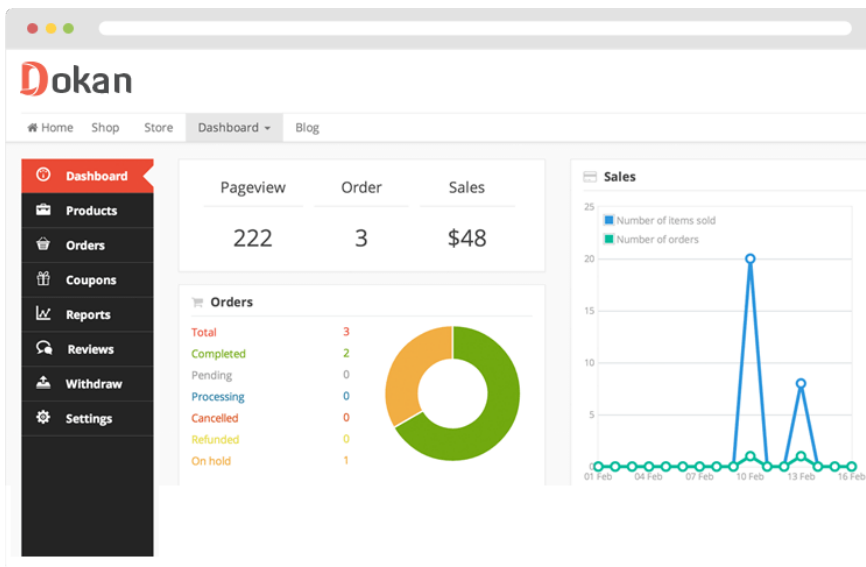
Dokan

Home Shop Store Dashboard Blog

Dashboard
Products
Orders
Coupons
Reports
Reviews
Withdraw
Settings

| Pageview | Order | Sales |
|---|---|---|
| 222 | 3 | $48 |

Orders

| Total | 3 |
|---|---|
| Completed | 2 |
| Pending | 0 |
| Processing | 0 |
| Cancelled | 0 |
| Refunded | 0 |
| On hold | 1 |

Sales

Number of items sold
Number of orders

25
20
15
10
5
0

01 Feb 04 Feb 07 Feb 10 Feb 13 Feb 16 Feb